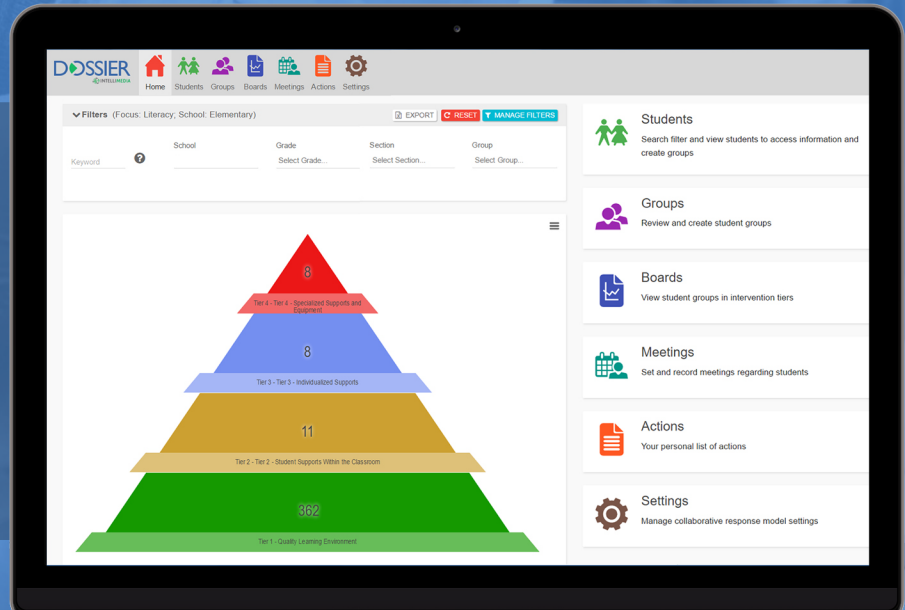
DOSSIER
INTELLIMEDIA

Home Students Groups Boards Meetings Actions Settings

Filters (Focus: Literacy; School: Elementary)

EXPORT RESET MANAGE FILTERS

Keyword

School

Grade
Select Grade...

Section
Select Section...

Group
Select Group...

8
Tier 4 - Tier 4 - Specialized Supports and Equipment

8
Tier 3 - Tier 3 - Individualized Supports

11
Tier 2 - Tier 2 - Student Supports Within the Classroom

362
Tier 1 - Quality Learning Environment

Students
Search filter and view students to access information and create groups

Groups
Review and create student groups

Boards
View student groups in intervention tiers

Meetings
Set and record meetings regarding students

Actions
Your personal list of actions

Settings
Manage collaborative response model settings